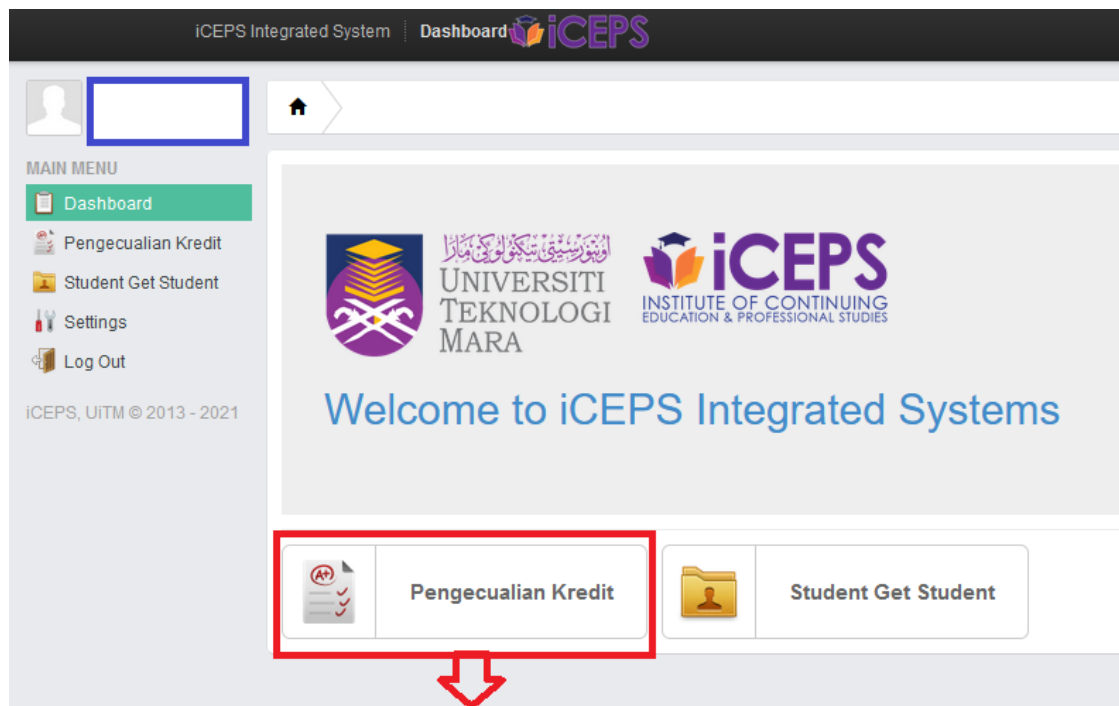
iCEPS Integrated System | Dashboard iCEPS

MAIN MENU
Dashboard
Pengecualian Kredit
Student Get Student
Settings
Log Out

iCEPS, UiTM © 2013 - 2021

اونيۏرسيتي تيكنولوݢي مارا
UNIVERSITI TEKNOLOGI MARA

iCEPS
INSTITUTE OF CONTINUING EDUCATION & PROFESSIONAL STUDIES

Welcome to iCEPS Integrated Systems

A+

Pengecualian Kredit

Student Get Student